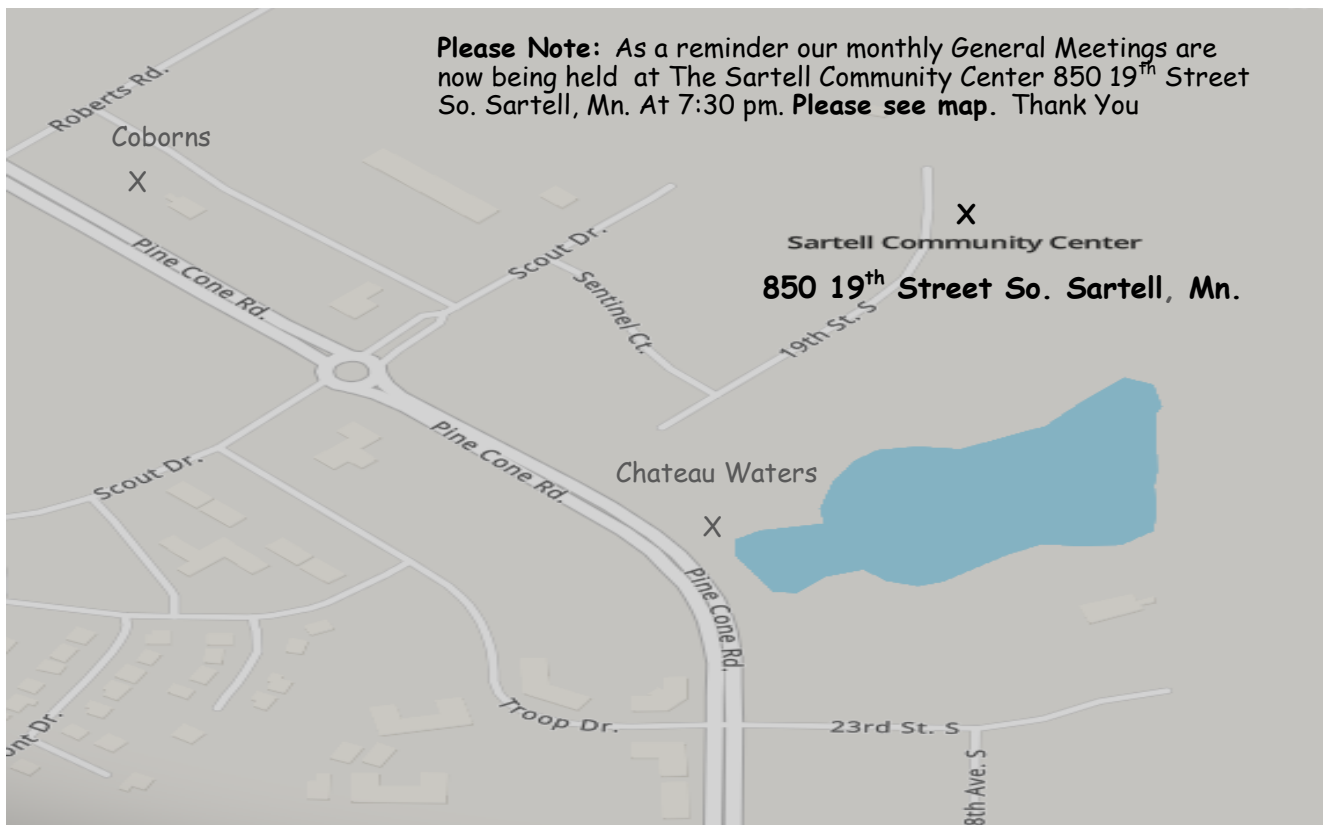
**Please Note:** As a reminder our monthly General Meetings are now being held at The Sartell Community Center 850 19$^{th}$ Street So. Sartell, Mn. At 7:30 pm. **Please see map.** Thank You

Roberts Rd.

Coborns

X

Pine Cone Rd.

Scout Dr.

Sentinel Ct.

X

Sartell Community Center

**850 19$^{th}$ Street So. Sartell, Mn.**

19th St. S

Pine Cone Rd.

Scout Dr.

Chateau Waters

X

Pine Cone Rd.

ont Dr.

Troop Dr.

23rd St. S

8th Ave. S